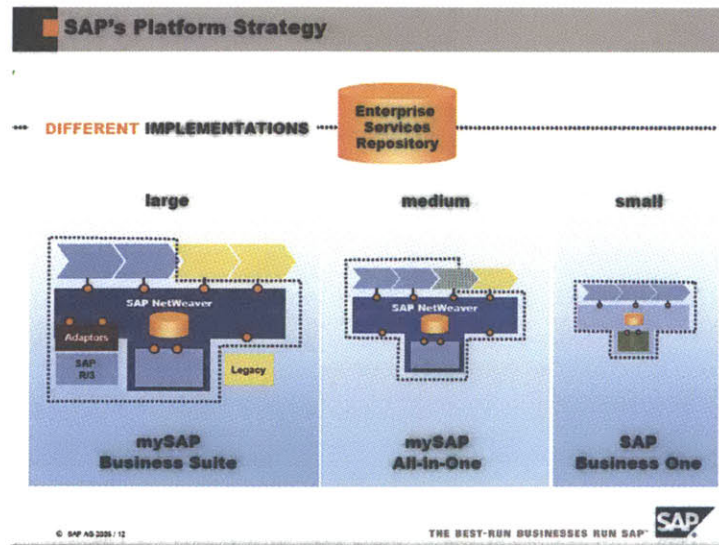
SAP's Platform Strategy

... DIFFERENT IMPLEMENTATIONS ... Enterprise Services Repository

large

medium

small

SAP NetWeaver

Adaptors

SAP R/3

Legacy

SAP NetWeaver

mySAP Business Suite

mySAP All-in-One

SAP Business One

© SAP AG 2005 / 12

THE BEST-RUN BUSINESSES RUN SAP

SAP